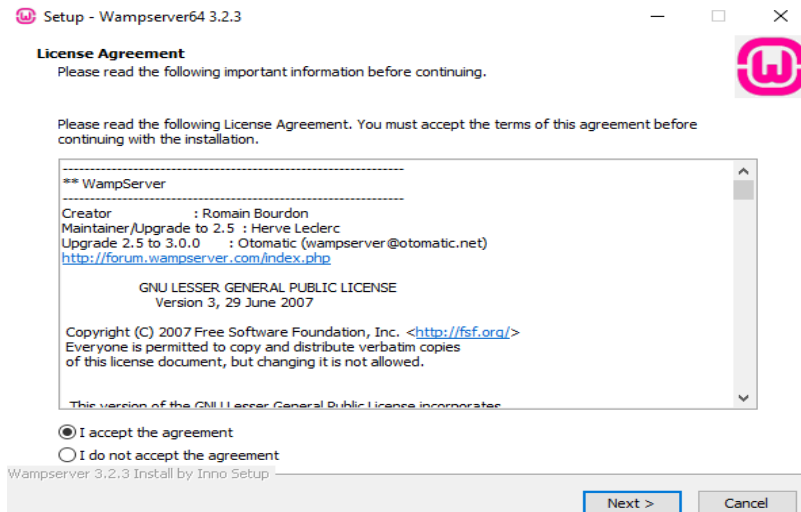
Setup - Wampserver64 3.2.3

License Agreement
Please read the following important information before continuing.

Please read the following License Agreement. You must accept the terms of this agreement before continuing with the installation.

----------------------------------------------------------------
** WampServer
----------------------------------------------------------------
Creator : Romain Bourdon
Maintainer/Upgrade to 2.5 : Herve Leclerc
Upgrade 2.5 to 3.0.0 : Otomatic (wampserver@otomatic.net)
http://forum.wampserver.com/index.php

GNU LESSER GENERAL PUBLIC LICENSE
Version 3, 29 June 2007

Copyright (C) 2007 Free Software Foundation, Inc. <http://fsf.org/>
Everyone is permitted to copy and distribute verbatim copies
of this license document, but changing it is not allowed.

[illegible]

I accept the agreement
I do not accept the agreement

Wampserver 3.2.3 Install by Inno Setup

Next >
Cancel